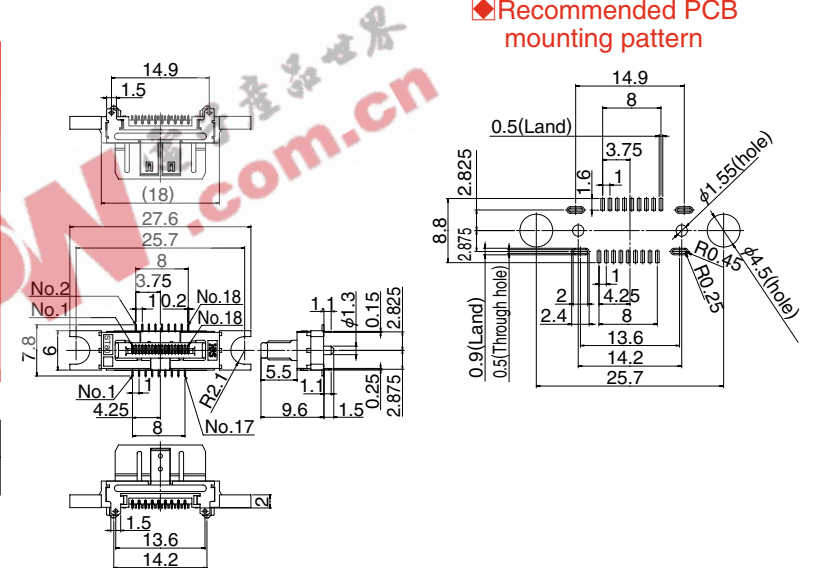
◆Recommended PCB mounting pattern

14.9
1.5
(18)
27.6
25.7
8
3.75
No.2
No.1
10.2
No.18
No.18
7.8
6
No.1
1
4.25
8
R2.1
No.17
1.1
φ1.3
0.15
2.825
5.5
1.1
9.6
1.5
0.25
2.875
2
1.5
13.6
14.2

14.9
8
0.5(Land)
3.75
2.825
1.6
1
φ1.55(hole)
8.8
2.875
R0.45
R0.25
φ4.5(hole)
1
2
4.25
2.4
8
13.6
14.2
25.7
0.9(Land)
0.5(Through hole)